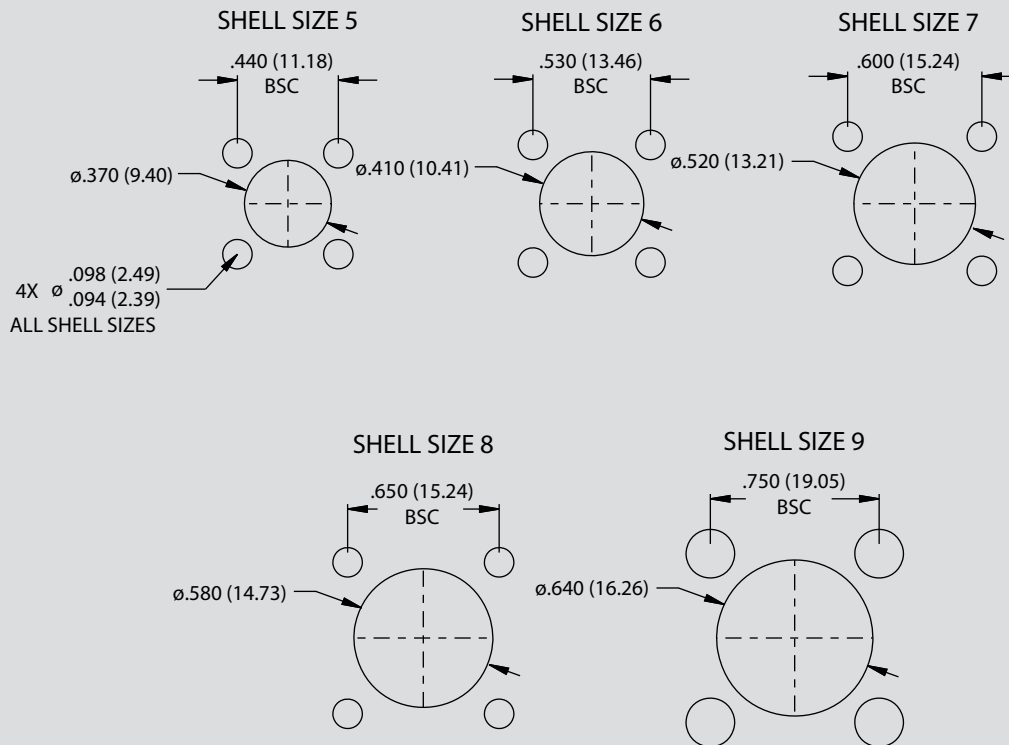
SHELL SIZE 5

.440 (11.18)
BSC

ø.370 (9.40)

4X ø .098 (2.49)
.094 (2.39)
ALL SHELL SIZES

SHELL SIZE 6

.530 (13.46)
BSC

ø.410 (10.41)

SHELL SIZE 7

.600 (15.24)
BSC

ø.520 (13.21)

SHELL SIZE 8

.650 (15.24)
BSC

ø.580 (14.73)

SHELL SIZE 9

.750 (19.05)
BSC

ø.640 (16.26)